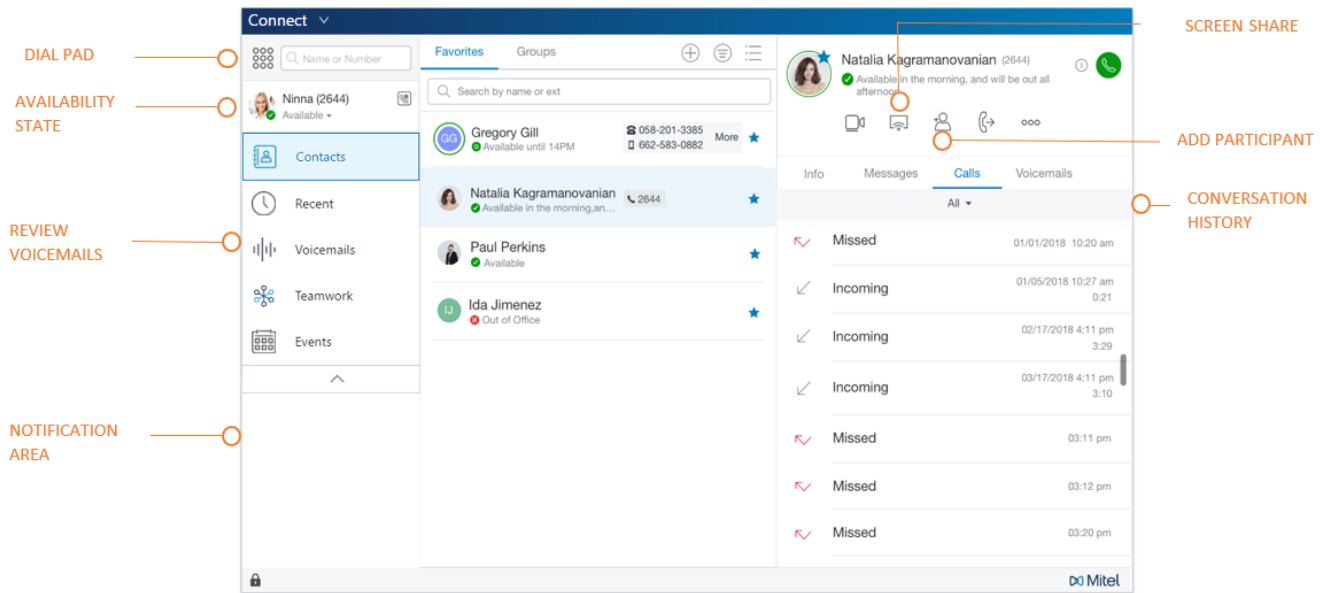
Connect

DIAL PAD

AVAILABILITY STATE

REVIEW VOICEMAILS

NOTIFICATION AREA

SCREEN SHARE

ADD PARTICIPANT

CONVERSATION HISTORY

Name or Number

Ninna (2644)
Available

Contacts

Recent

Voicemails

Teamwork

Events

Favorites

Groups

Search by name or ext

GG

Gregory Gill
Available until 14PM

058-201-3385
662-583-0882

More

Natalia Kagramanovanian
Available in the morning,an...

2644

Paul Perkins
Available

IJ

Ida Jimenez
Out of Office

Natalia Kagramanovanian (2644)
Available in the morning, and will be out all afternoon

Info

Messages

Calls

Voicemails

All

| | | |
|---|---|---|
| | Missed | 01/01/2018 10:20 am |
| | Incoming | 01/05/2018 10:27 am 0:21 |
| | Incoming | 02/17/2018 4:11 pm 3:29 |
| | Incoming | 03/17/2018 4:11 pm 3:10 |
| | Missed | 03:11 pm |
| | Missed | 03:12 pm |
| | Missed | 03:20 pm |

Mitel